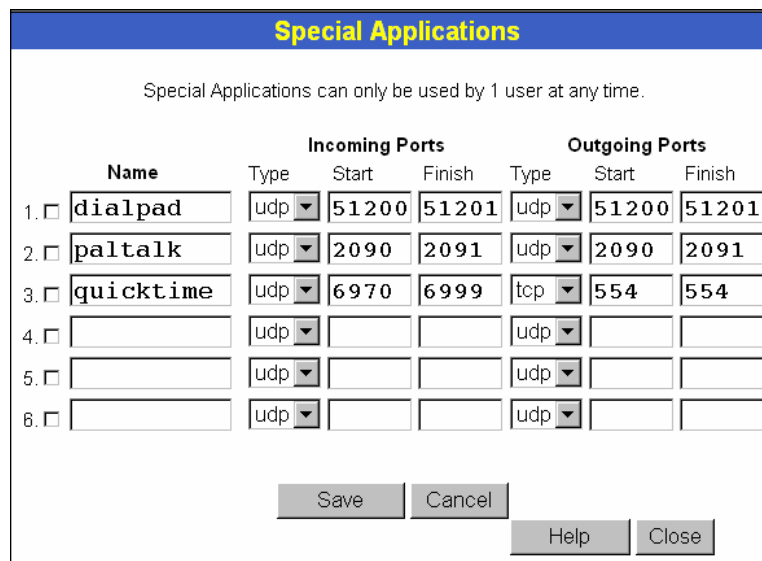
Special Applications

Special Applications can only be used by 1 user at any time.

| | Name | Incoming Ports Type | Incoming Ports Start | Incoming Ports Finish | Outgoing Ports Type | Outgoing Ports Start | Outgoing Ports Finish |
|---|---|---|---|---|---|---|---|
| 1. | dialpad | udp | 51200 | 51201 | udp | 51200 | 51201 |
| 2. | paltalk | udp | 2090 | 2091 | udp | 2090 | 2091 |
| 3. | quicktime | udp | 6970 | 6999 | tcp | 554 | 554 |
| 4. | | udp | | | udp | | |
| 5. | | udp | | | udp | | |
| 6. | | udp | | | udp | | |

Save Cancel

Help Close